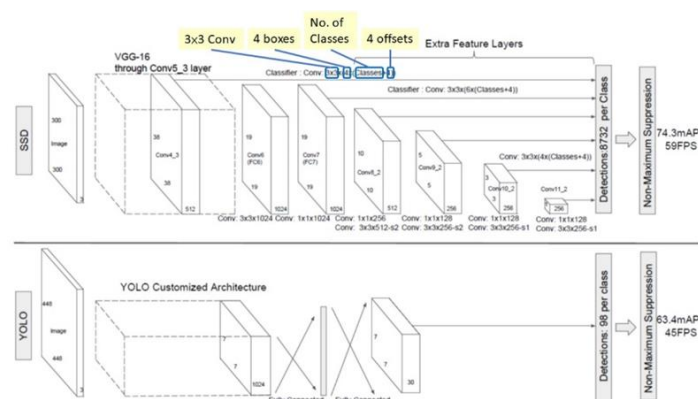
3x3 Conv

4 boxes

No. of Classes

4 offsets

Extra Feature Layers

VGG-16 through Conv5_3 layer

Classifier : Conv: 3x3x(4x(Classes+4))

Classifier : Conv: 3x3x(6x(Classes+4))

SSD

300

Image

300

3

38

Conv4_3

38

512

19

Conv6 (FC6)

19

1024

19

Conv7 (FC7)

19

1024

10

Conv8_2

10

512

5

Conv9_2

5

256

Conv: 3x3x(4x(Classes+4))

3

Conv10_2

3

256

Conv11_2

256

Conv: 3x3x1024

Conv: 1x1x1024

Conv: 1x1x256 Conv: 3x3x512-s2

Conv: 1x1x128 Conv: 3x3x256-s2

Conv: 1x1x128 Conv: 3x3x256-s1

Conv: 1x1x128 Conv: 3x3x256-s1

Detections:8732 per Class

Non-Maximum Suppression

74.3mAP 59FPS

YOLO

448

Image

448

YOLO Customized Architecture

7

7

1024

7

7

30

Detections: 98 per class

Non-Maximum Suppression

63.4mAP 45FPS